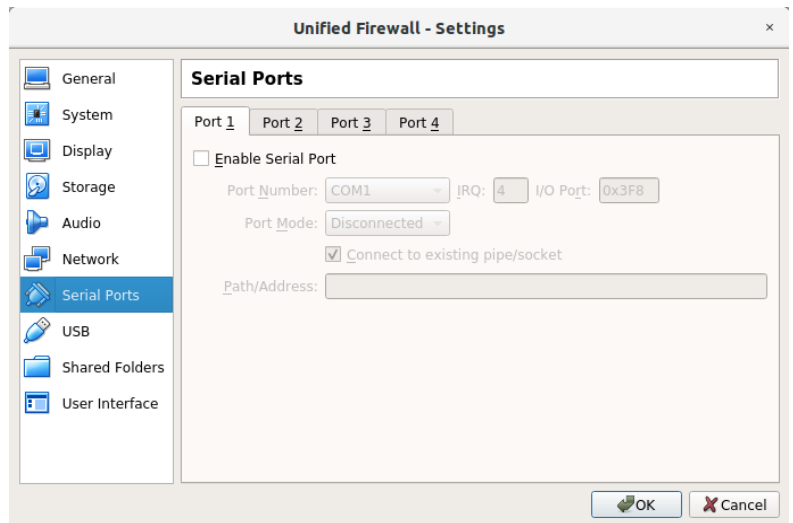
Unified Firewall - Settings
×

General
System
Display
Storage
Audio
Network
Serial Ports
USB
Shared Folders
User Interface

Serial Ports

Port 1
Port 2
Port 3
Port 4

Enable Serial Port
Port Number: COM1
IRQ: 4
I/O Port: 0x3F8
Port Mode: Disconnected
Connect to existing pipe/socket
Path/Address:

OK
Cancel